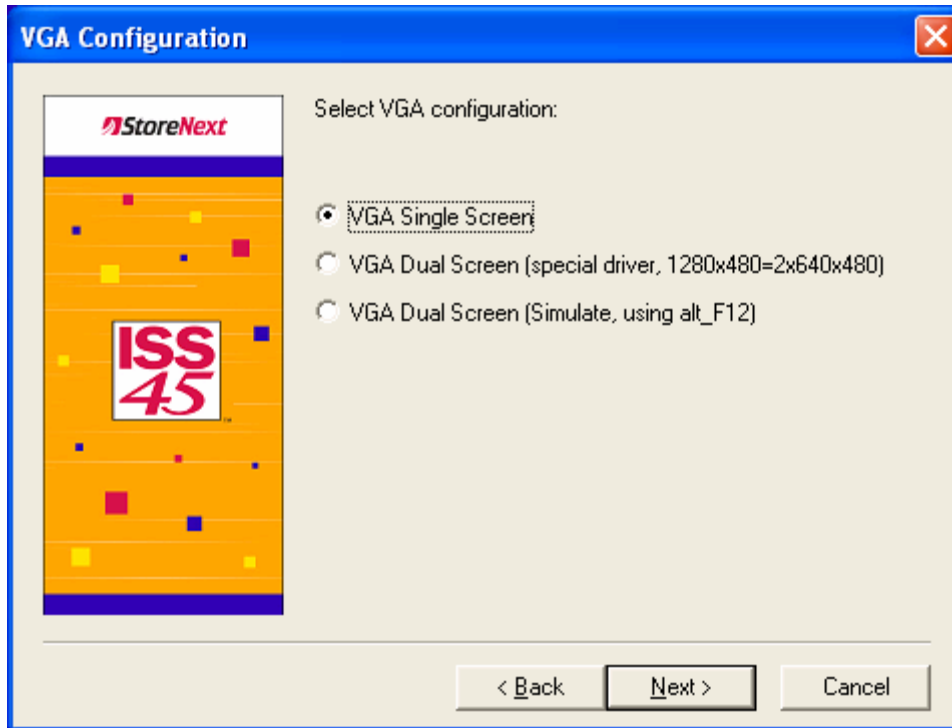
VGA Configuration

StoreNext

ISS
45
™

Select VGA configuration:

VGA Single Screen

VGA Dual Screen (special driver, 1280x480=2x640x480)

VGA Dual Screen (Simulate, using alt_F12)

< Back

Next >

Cancel